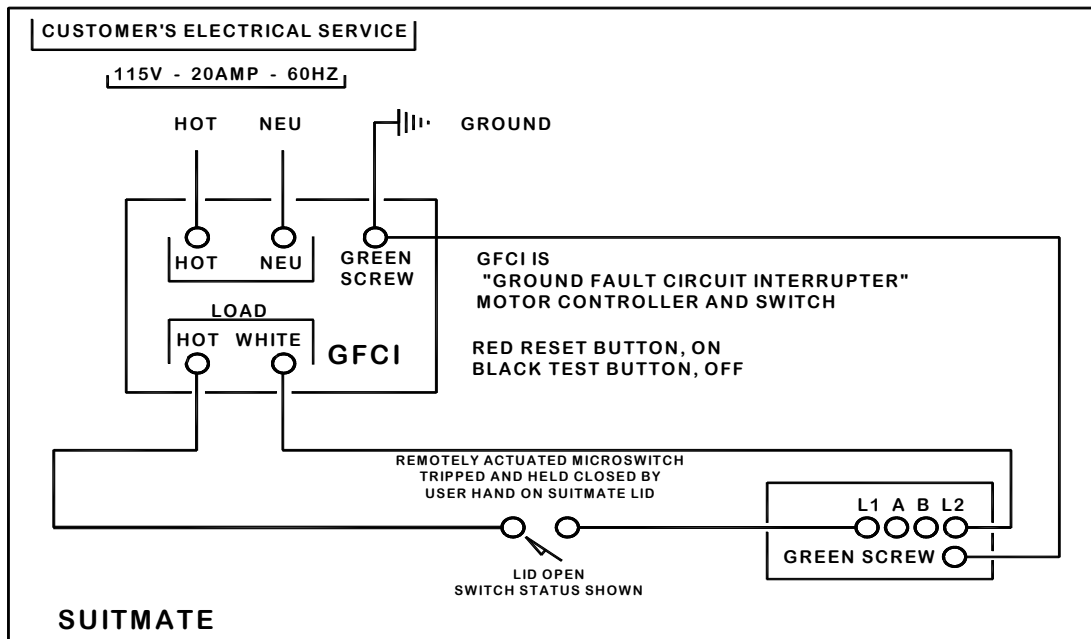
CUSTOMER'S ELECTRICAL SERVICE

115V - 20AMP - 60HZ

HOT NEU GROUND

HOT NEU GREEN SCREW

GFCI IS "GROUND FAULT CIRCUIT INTERRUPTER" MOTOR CONTROLLER AND SWITCH

LOAD
HOT WHITE

GFCI

RED RESET BUTTON, ON
BLACK TEST BUTTON, OFF

REMOTELY ACTUATED MICROSWITCH TRIPPED AND HELD CLOSED BY USER HAND ON SUITMATE LID

L1 A B L2
GREEN SCREW

LID OPEN
SWITCH STATUS SHOWN

SUITMATE